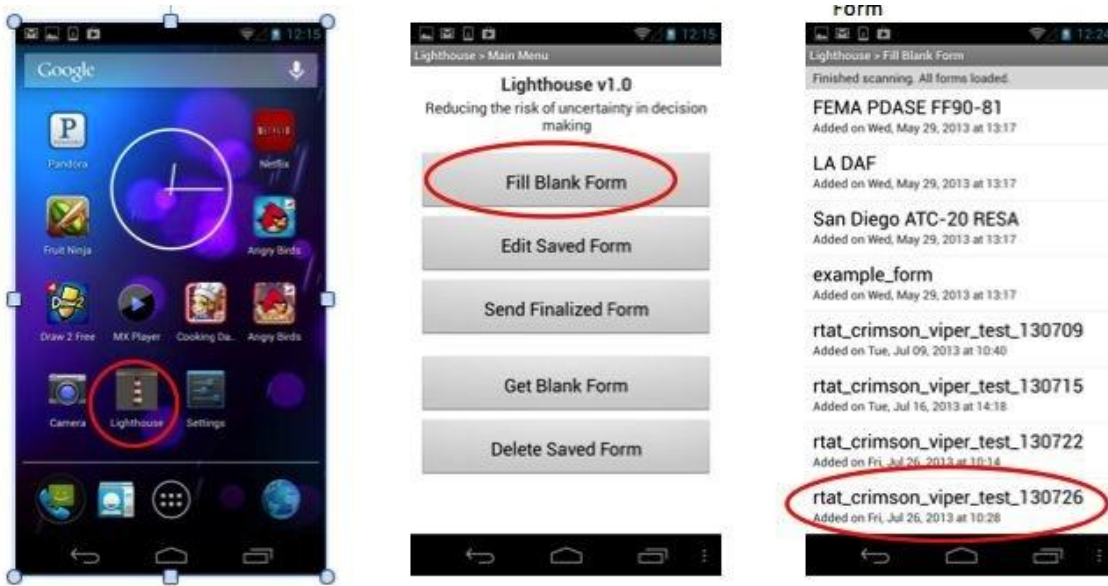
12:15

Google

Pandora

Netflix

Fruit Ninja

Angry Birds

Draw 2 Free

MX Player

Cooking Da..

Angry Birds

Camera

Lighthouse

Settings

12:15

Lighthouse > Main Menu

Lighthouse v1.0

Reducing the risk of uncertainty in decision making

Fill Blank Form

Edit Saved Form

Send Finalized Form

Get Blank Form

Delete Saved Form

Form

12:24

Lighthouse > Fill Blank Form

Finished scanning. All forms loaded.

FEMA PDASE FF90-81
Added on Wed, May 29, 2013 at 13:17

LA DAF
Added on Wed, May 29, 2013 at 13:17

San Diego ATC-20 RESA
Added on Wed, May 29, 2013 at 13:17

example_form
Added on Wed, May 29, 2013 at 13:17

rtat_crimson_viper_test_130709
Added on Tue, Jul 09, 2013 at 10:40

rtat_crimson_viper_test_130715
Added on Tue, Jul 16, 2013 at 14:18

rtat_crimson_viper_test_130722
Added on Fri, Jul 26, 2013 at 10:14

rtat_crimson_viper_test_130726
Added on Fri, Jul 26, 2013 at 10:28